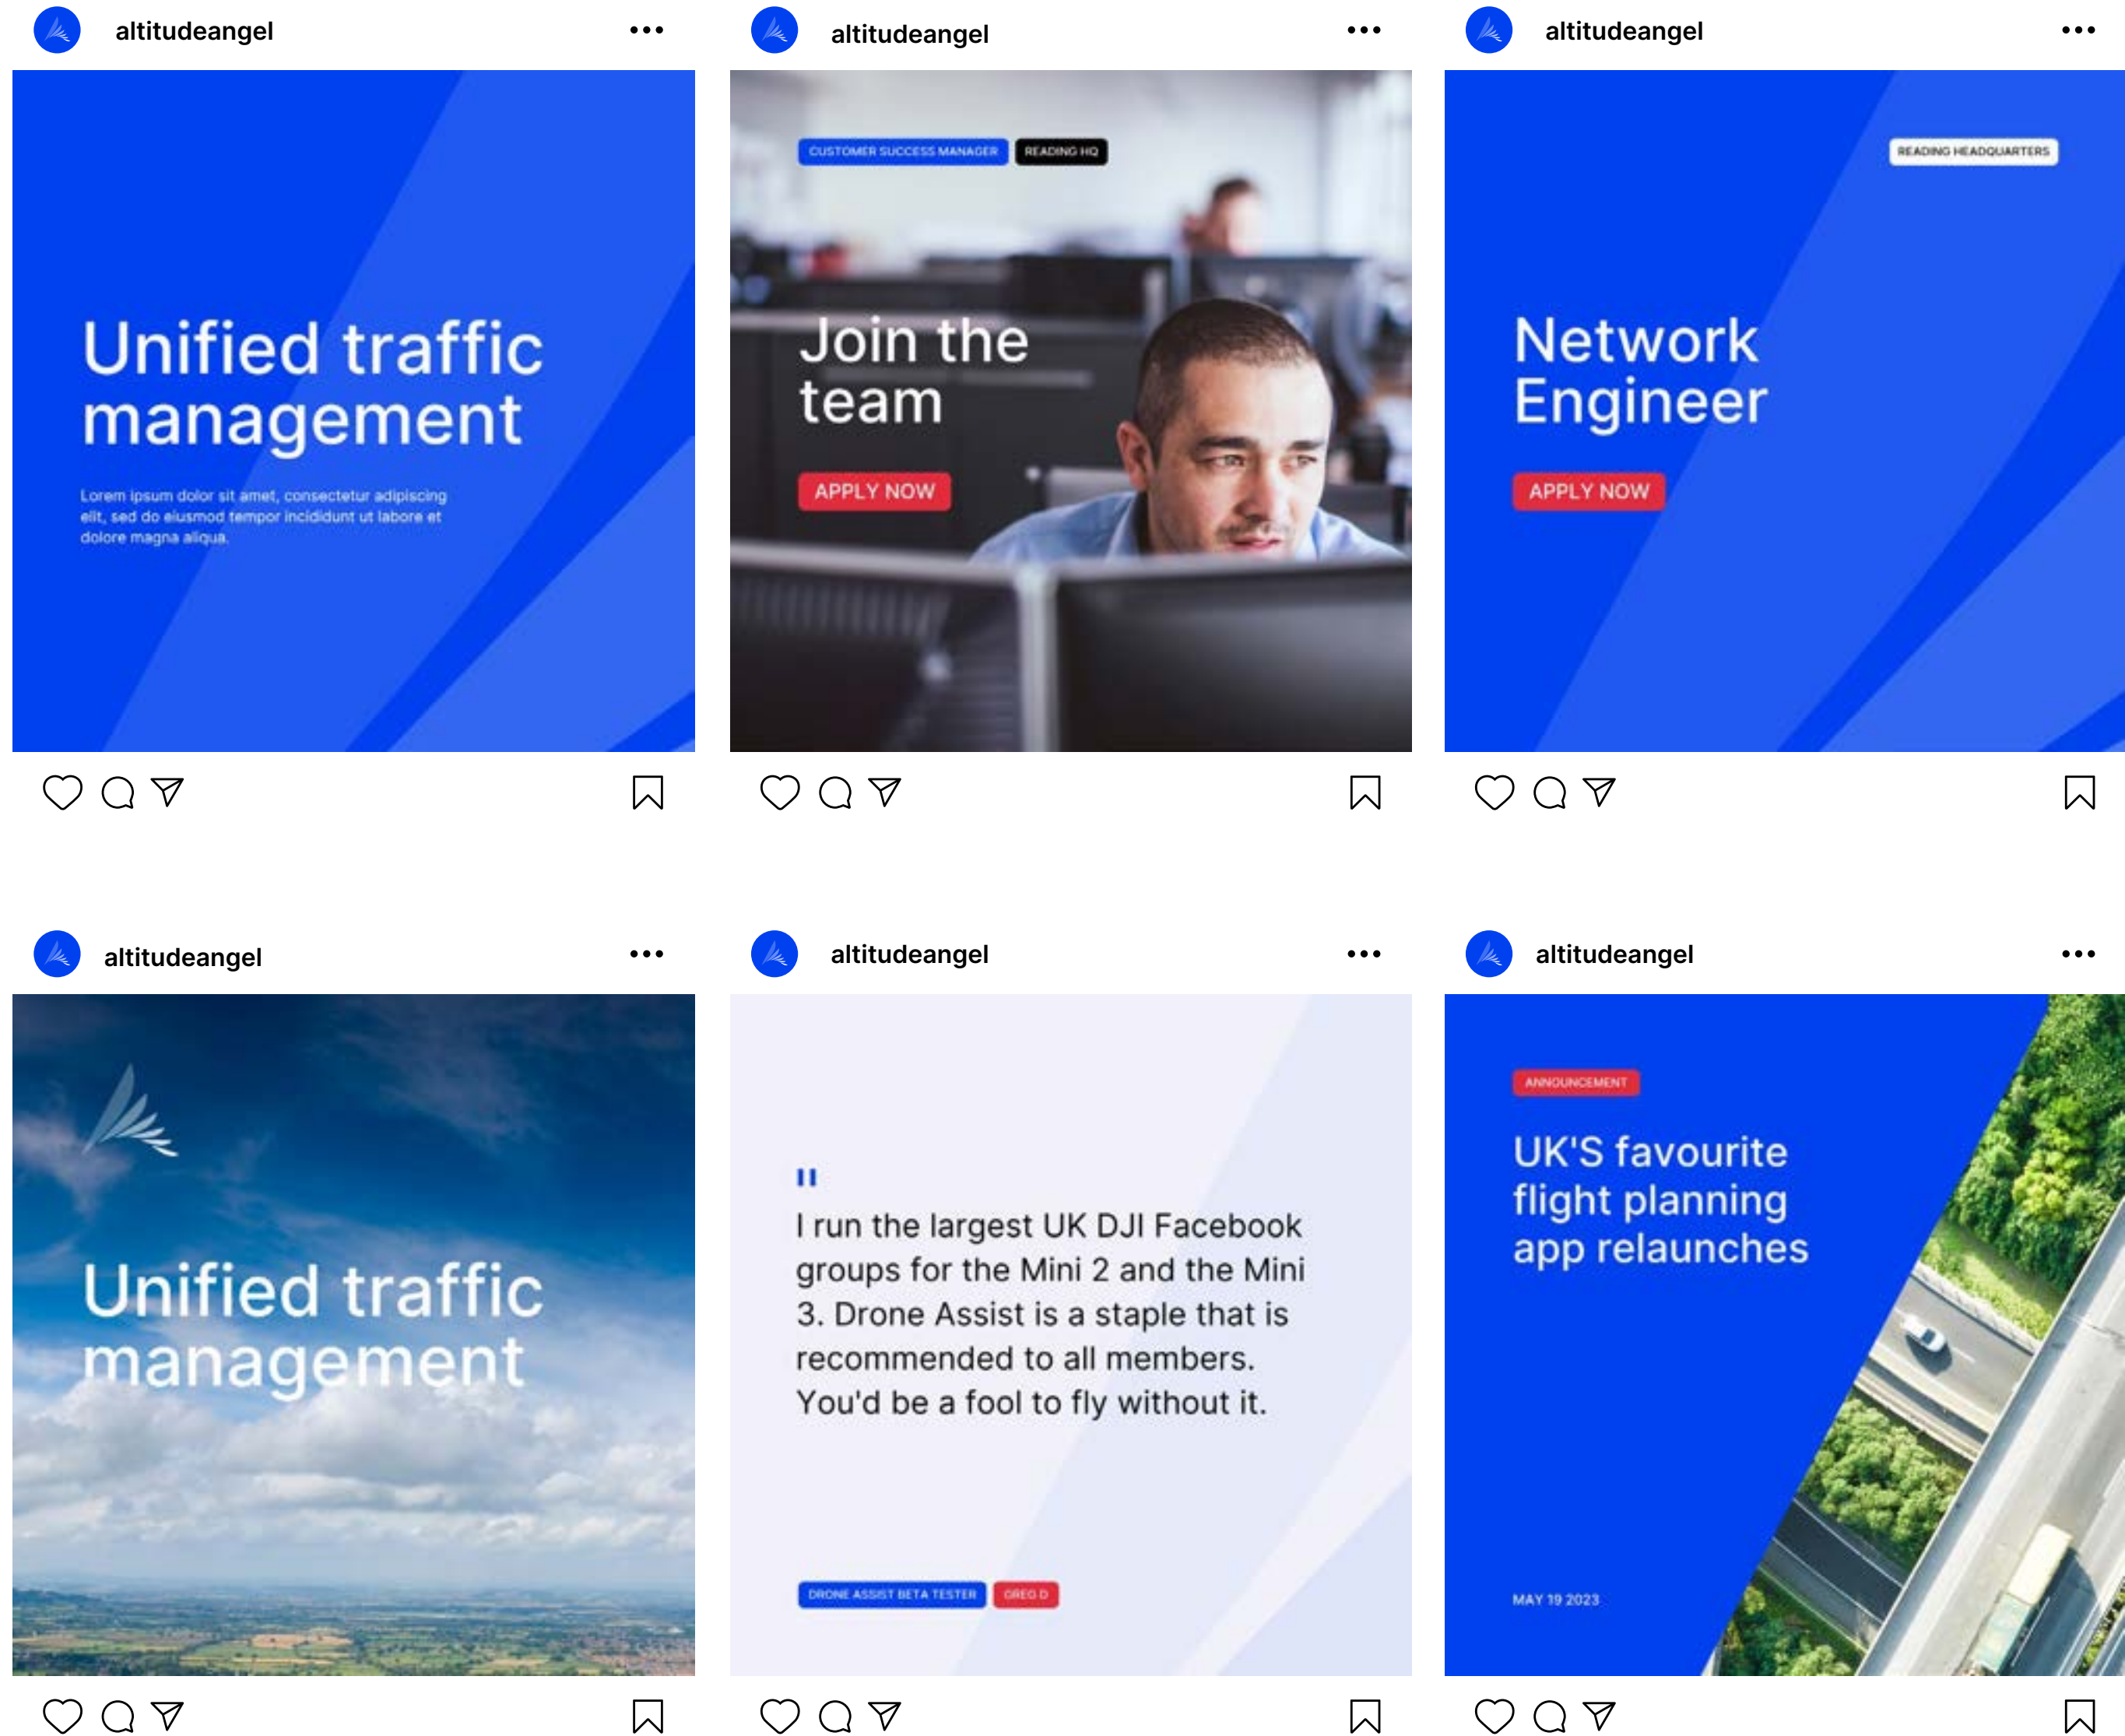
altitudeangel •••

Unified traffic management

Lorem ipsum dolor sit amet, consectetur adipiscing elit, sed do eiusmod tempor incididunt ut labore et dolore magna aliqua.

altitudeangel •••

CUSTOMER SUCCESS MANAGER READING HQ

Join the team

APPLY NOW

altitudeangel •••

READING HEADQUARTERS

Network Engineer

APPLY NOW

altitudeangel •••

Unified traffic management

altitudeangel •••

"

I run the largest UK DJI Facebook groups for the Mini 2 and the Mini 3. Drone Assist is a staple that is recommended to all members. You'd be a fool to fly without it.

DRONE ASSIST BETA TESTER GREG D

altitudeangel •••

ANNOUNCEMENT

UK'S favourite flight planning app relaunches

MAY 19 2023